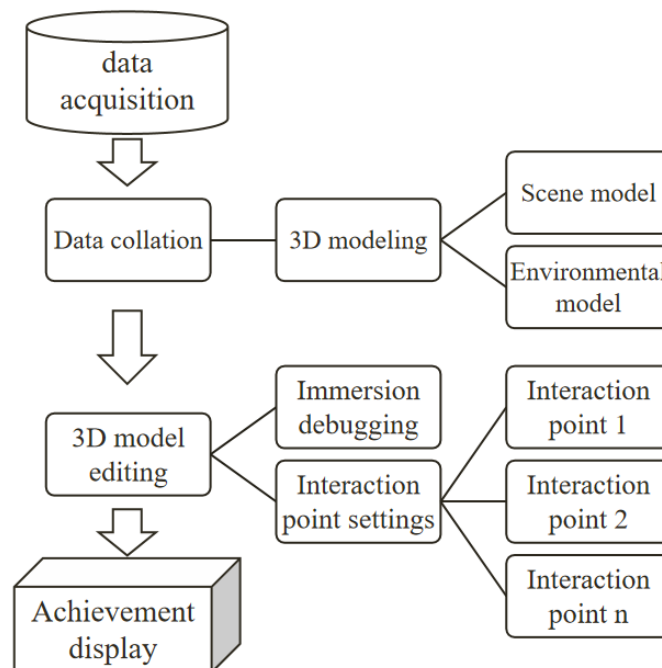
data acquisition

Data collation

3D modeling

Scene model

Environmental model

3D model editing

Immersion debugging

Interaction point settings

Interaction point 1

Interaction point 2

Interaction point n

Achievement display